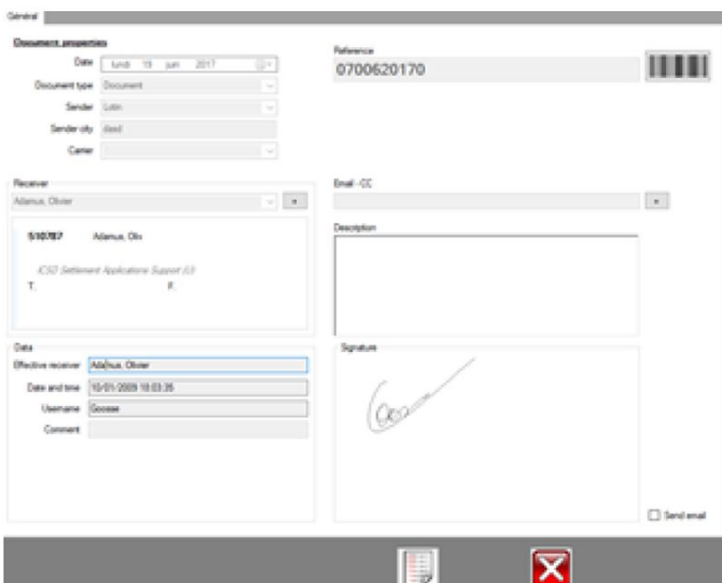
Général

Document properties

Date lundi 19 juin 2017

Document type Document

Sender Lotin

Sender city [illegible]

Carrier

Reference

0700620170

Receiver

Adamus, Olivier

5/10787 Adamus, Oliv

ICSD Settlement Applications Support (I)

T: F:

Email - CC

Description

Data

Effective receiver Adamus, Olivier

Date and time 10/01/2009 10:03:35

Username Goosse

Comment

Signature

Send email